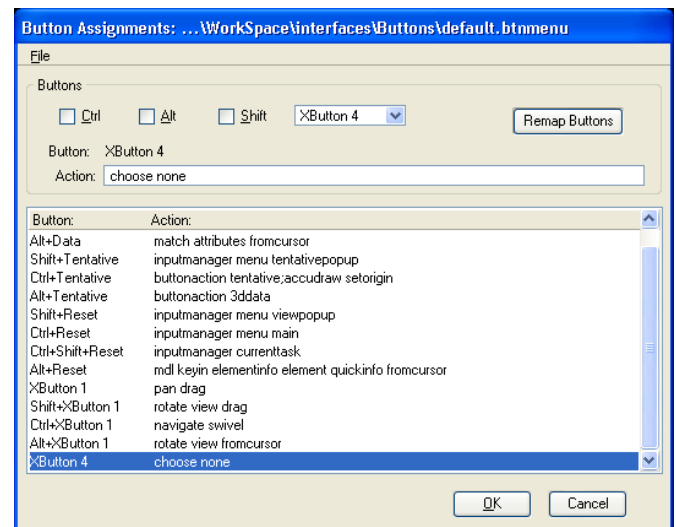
Button Assignments: ...\WorkSpace\interfaces\Buttons\default.btnmenu

File

Buttons

Ctrl Alt Shift XButton 4

Remap Buttons

Button: XButton 4

Action: choose none

| Button: | Action: |
|---|---|
| Alt+Data | match attributes fromcursor |
| Shift+Tentative | inputmanager menu tentativepopup |
| Ctrl+Tentative | buttonaction tentative;accudraw setorigin |
| Alt+Tentative | buttonaction 3ddata |
| Shift+Reset | inputmanager menu viewpopup |
| Ctrl+Reset | inputmanager menu main |
| Ctrl+Shift+Reset | inputmanager currenttask |
| Alt+Reset | mdl keyin elementinfo element quickinfo fromcursor |
| XButton 1 | pan drag |
| Shift+XButton 1 | rotate view drag |
| Ctrl+XButton 1 | navigate swivel |
| Alt+XButton 1 | rotate view fromcursor |
| XButton 4 | choose none |

OK Cancel